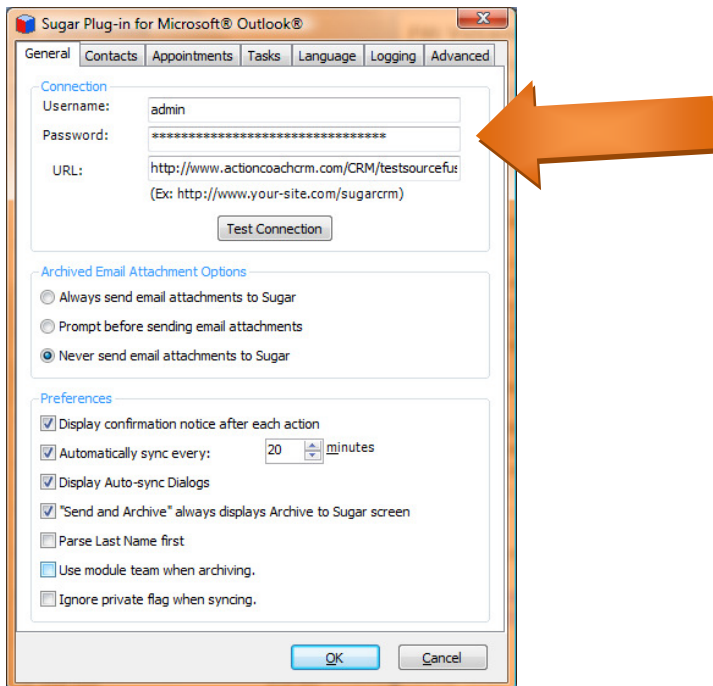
Sugar Plug-in for Microsoft® Outlook®

General | Contacts | Appointments | Tasks | Language | Logging | Advanced

Connection
Username: admin
Password: ********************************
URL: http://www.actioncoachcrm.com/CRM/testsourcefu
(Ex: http://www.your-site.com/sugarcrm)
Test Connection

Archived Email Attachment Options
Always send email attachments to Sugar
Prompt before sending email attachments
Never send email attachments to Sugar

Preferences
Display confirmation notice after each action
Automatically sync every: 20 minutes
Display Auto-sync Dialogs
"Send and Archive" always displays Archive to Sugar screen
Parse Last Name first
Use module team when archiving.
Ignore private flag when syncing.

OK Cancel